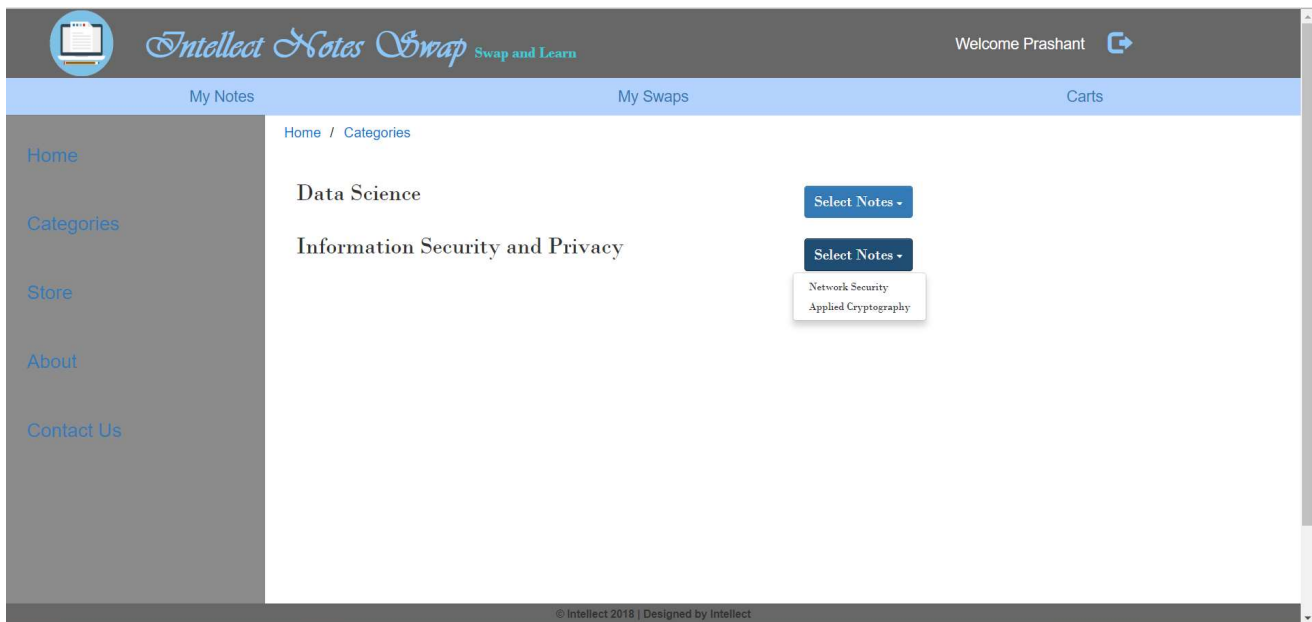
Intellect Notes Swap Swap and Learn

Welcome Prashant

My Notes

My Swaps

Carts

Home

Categories

Store

About

Contact Us

Home / Categories

Data Science

Select Notes

Information Security and Privacy

Select Notes

Network Security

Applied Cryptography

© Intellect 2018 | Designed by Intellect